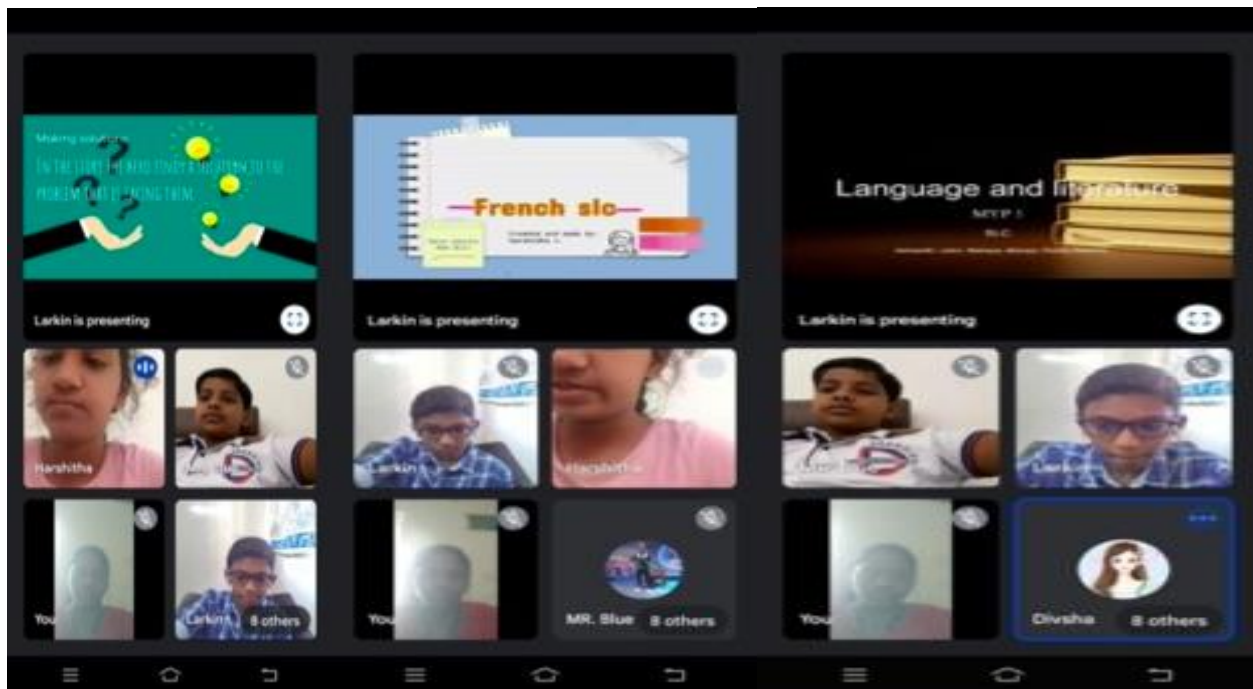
Making solutions

In the story the hero finds a solution to the problem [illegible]

Larkin is presenting

Harshitha

You

Larkin

8 others

French slc

Larkin is presenting

Larkin

Harshitha

You

MR. Blue

8 others

Language and literature

MYP 1

SLC

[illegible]

Larkin is presenting

Larkin

You

Divsha

8 others